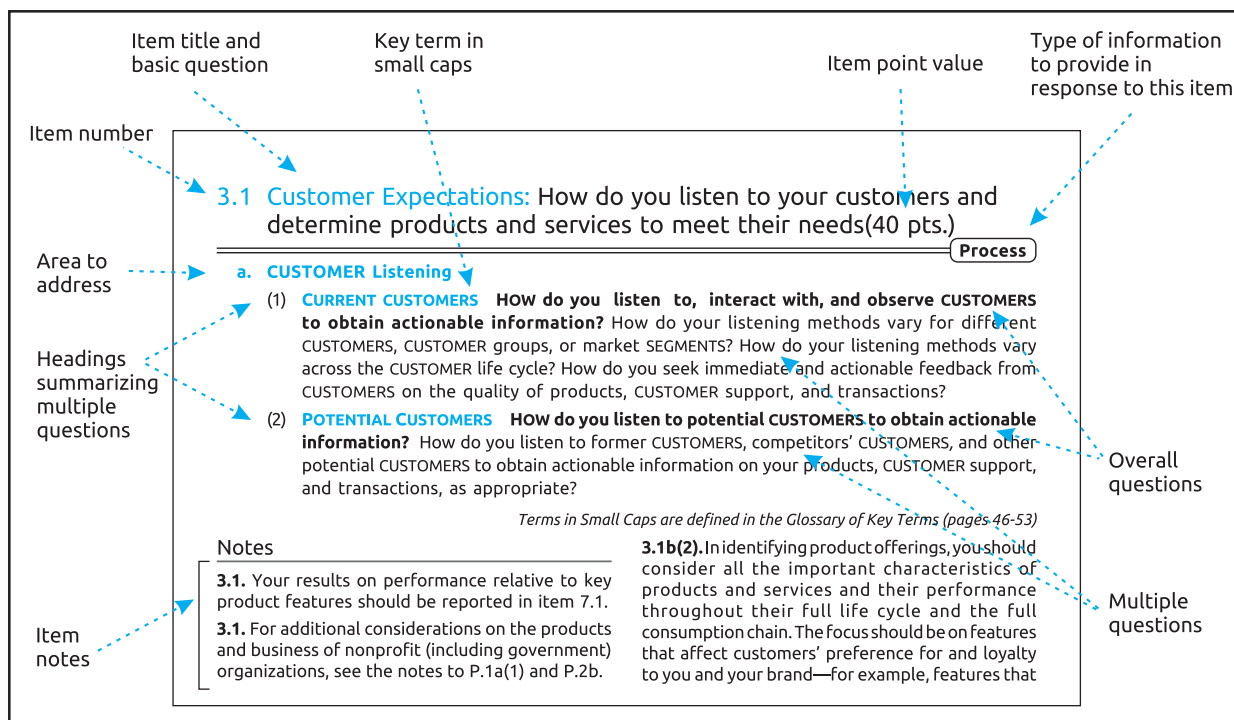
Item title and basic question

Key term in small caps

Item point value

Type of information to provide in response to this item

Item number

3.1 Customer Expectations: How do you listen to your customers and determine products and services to meet their needs(40 pts.)

Process

Area to address

a. CUSTOMER Listening

Headings summarizing multiple questions

(1) CURRENT CUSTOMERS HOW do you listen to, interact with, and observe CUSTOMERS to obtain actionable information? How do your listening methods vary for different CUSTOMERS, CUSTOMER groups, or market SEGMENTS? How do your listening methods vary across the CUSTOMER life cycle? How do you seek immediate and actionable feedback from CUSTOMERS on the quality of products, CUSTOMER support, and transactions?

(2) POTENTIAL CUSTOMERS HOW do you listen to potential CUSTOMERS to obtain actionable information? How do you listen to former CUSTOMERS, competitors' CUSTOMERS, and other potential CUSTOMERS to obtain actionable information on your products, CUSTOMER support, and transactions, as appropriate?

Overall questions

Terms in Small Caps are defined in the Glossary of Key Terms (pages 46-53)

Notes

3.1. Your results on performance relative to key product features should be reported in item 7.1.

3.1. For additional considerations on the products and business of nonprofit (including government) organizations, see the notes to P.1a(1) and P.2b.

3.1b(2). In identifying product offerings, you should consider all the important characteristics of products and services and their performance throughout their full life cycle and the full consumption chain. The focus should be on features that affect customers' preference for and loyalty to you and your brand—for example, features that

Item notes

Multiple questions